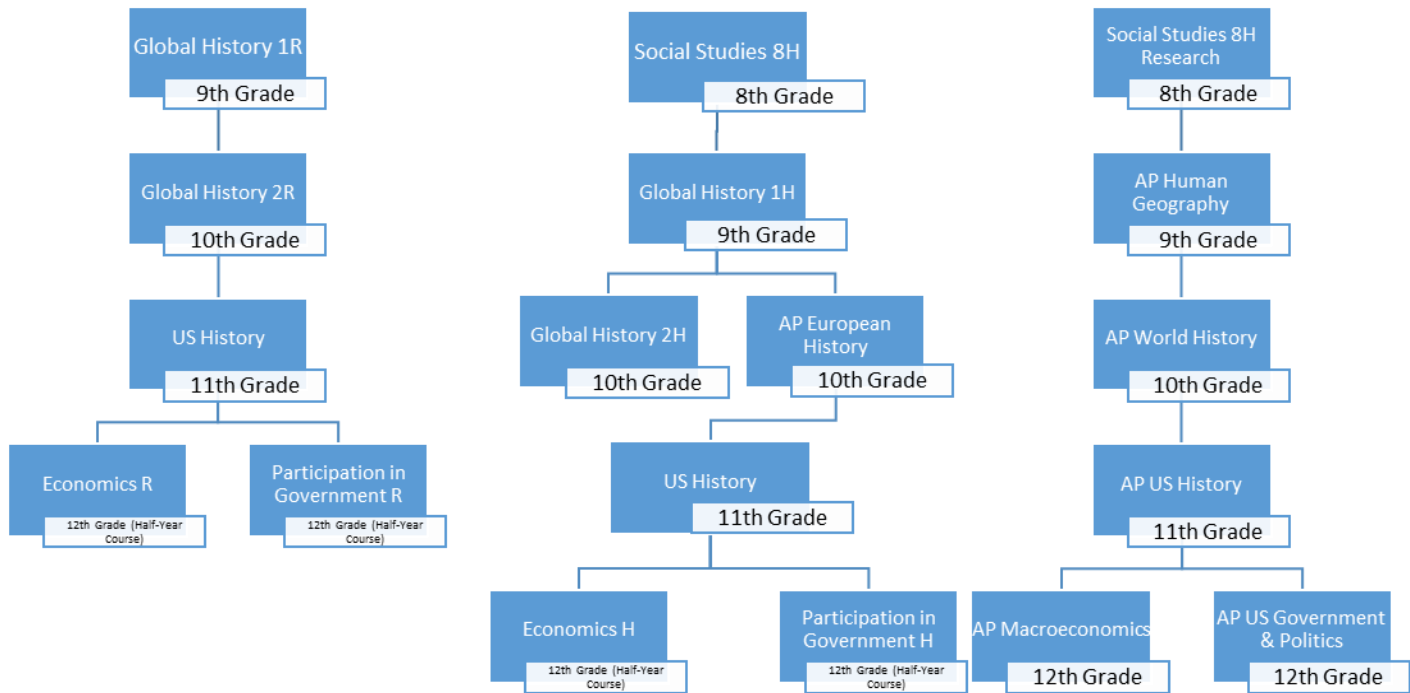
Global History 1R
9th Grade

Global History 2R
10th Grade

US History
11th Grade

Economics R
12th Grade (Half-Year Course)

Participation in Government R
12th Grade (Half-Year Course)

Social Studies 8H
8th Grade

Global History 1H
9th Grade

Global History 2H
10th Grade

AP European History
10th Grade

US History
11th Grade

Economics H
12th Grade (Half-Year Course)

Participation in Government H
12th Grade (Half-Year Course)

Social Studies 8H Research
8th Grade

AP Human Geography
9th Grade

AP World History
10th Grade

AP US History
11th Grade

AP Macroeconomics
12th Grade

AP US Government & Politics
12th Grade